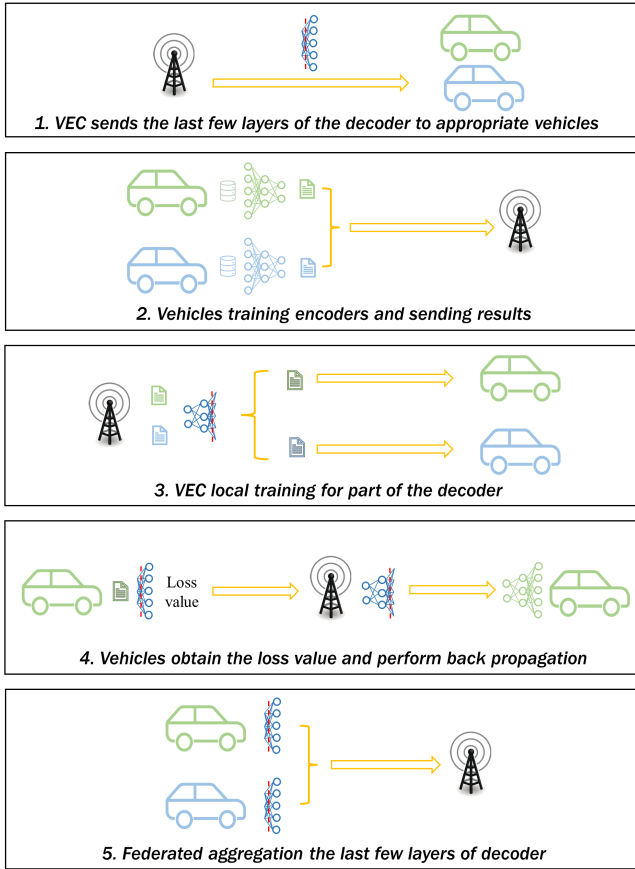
1. VEC sends the last few layers of the decoder to appropriate vehicles

2. Vehicles training encoders and sending results

3. VEC local training for part of the decoder

Loss value

4. Vehicles obtain the loss value and perform back propagation

5. Federated aggregation the last few layers of decoder